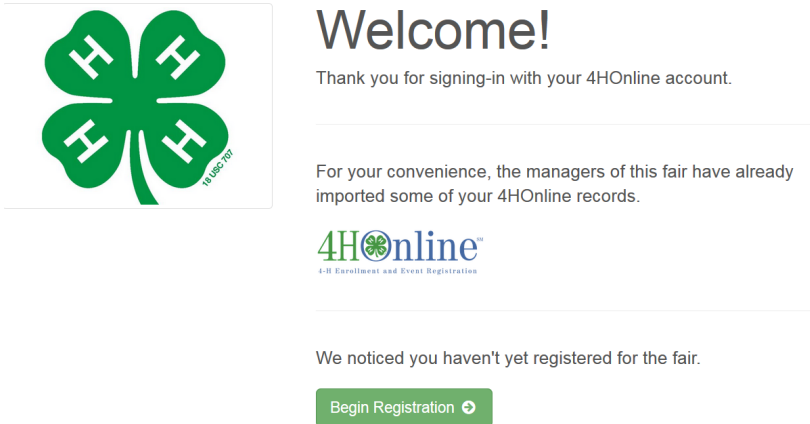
H
H
H
H
18 USC 707

Welcome!

Thank you for signing-in with your 4HOnline account.

For your convenience, the managers of this fair have already imported some of your 4HOnline records.

4HOnline℠
4-H Enrollment and Event Registration

We noticed you haven't yet registered for the fair.

Begin Registration